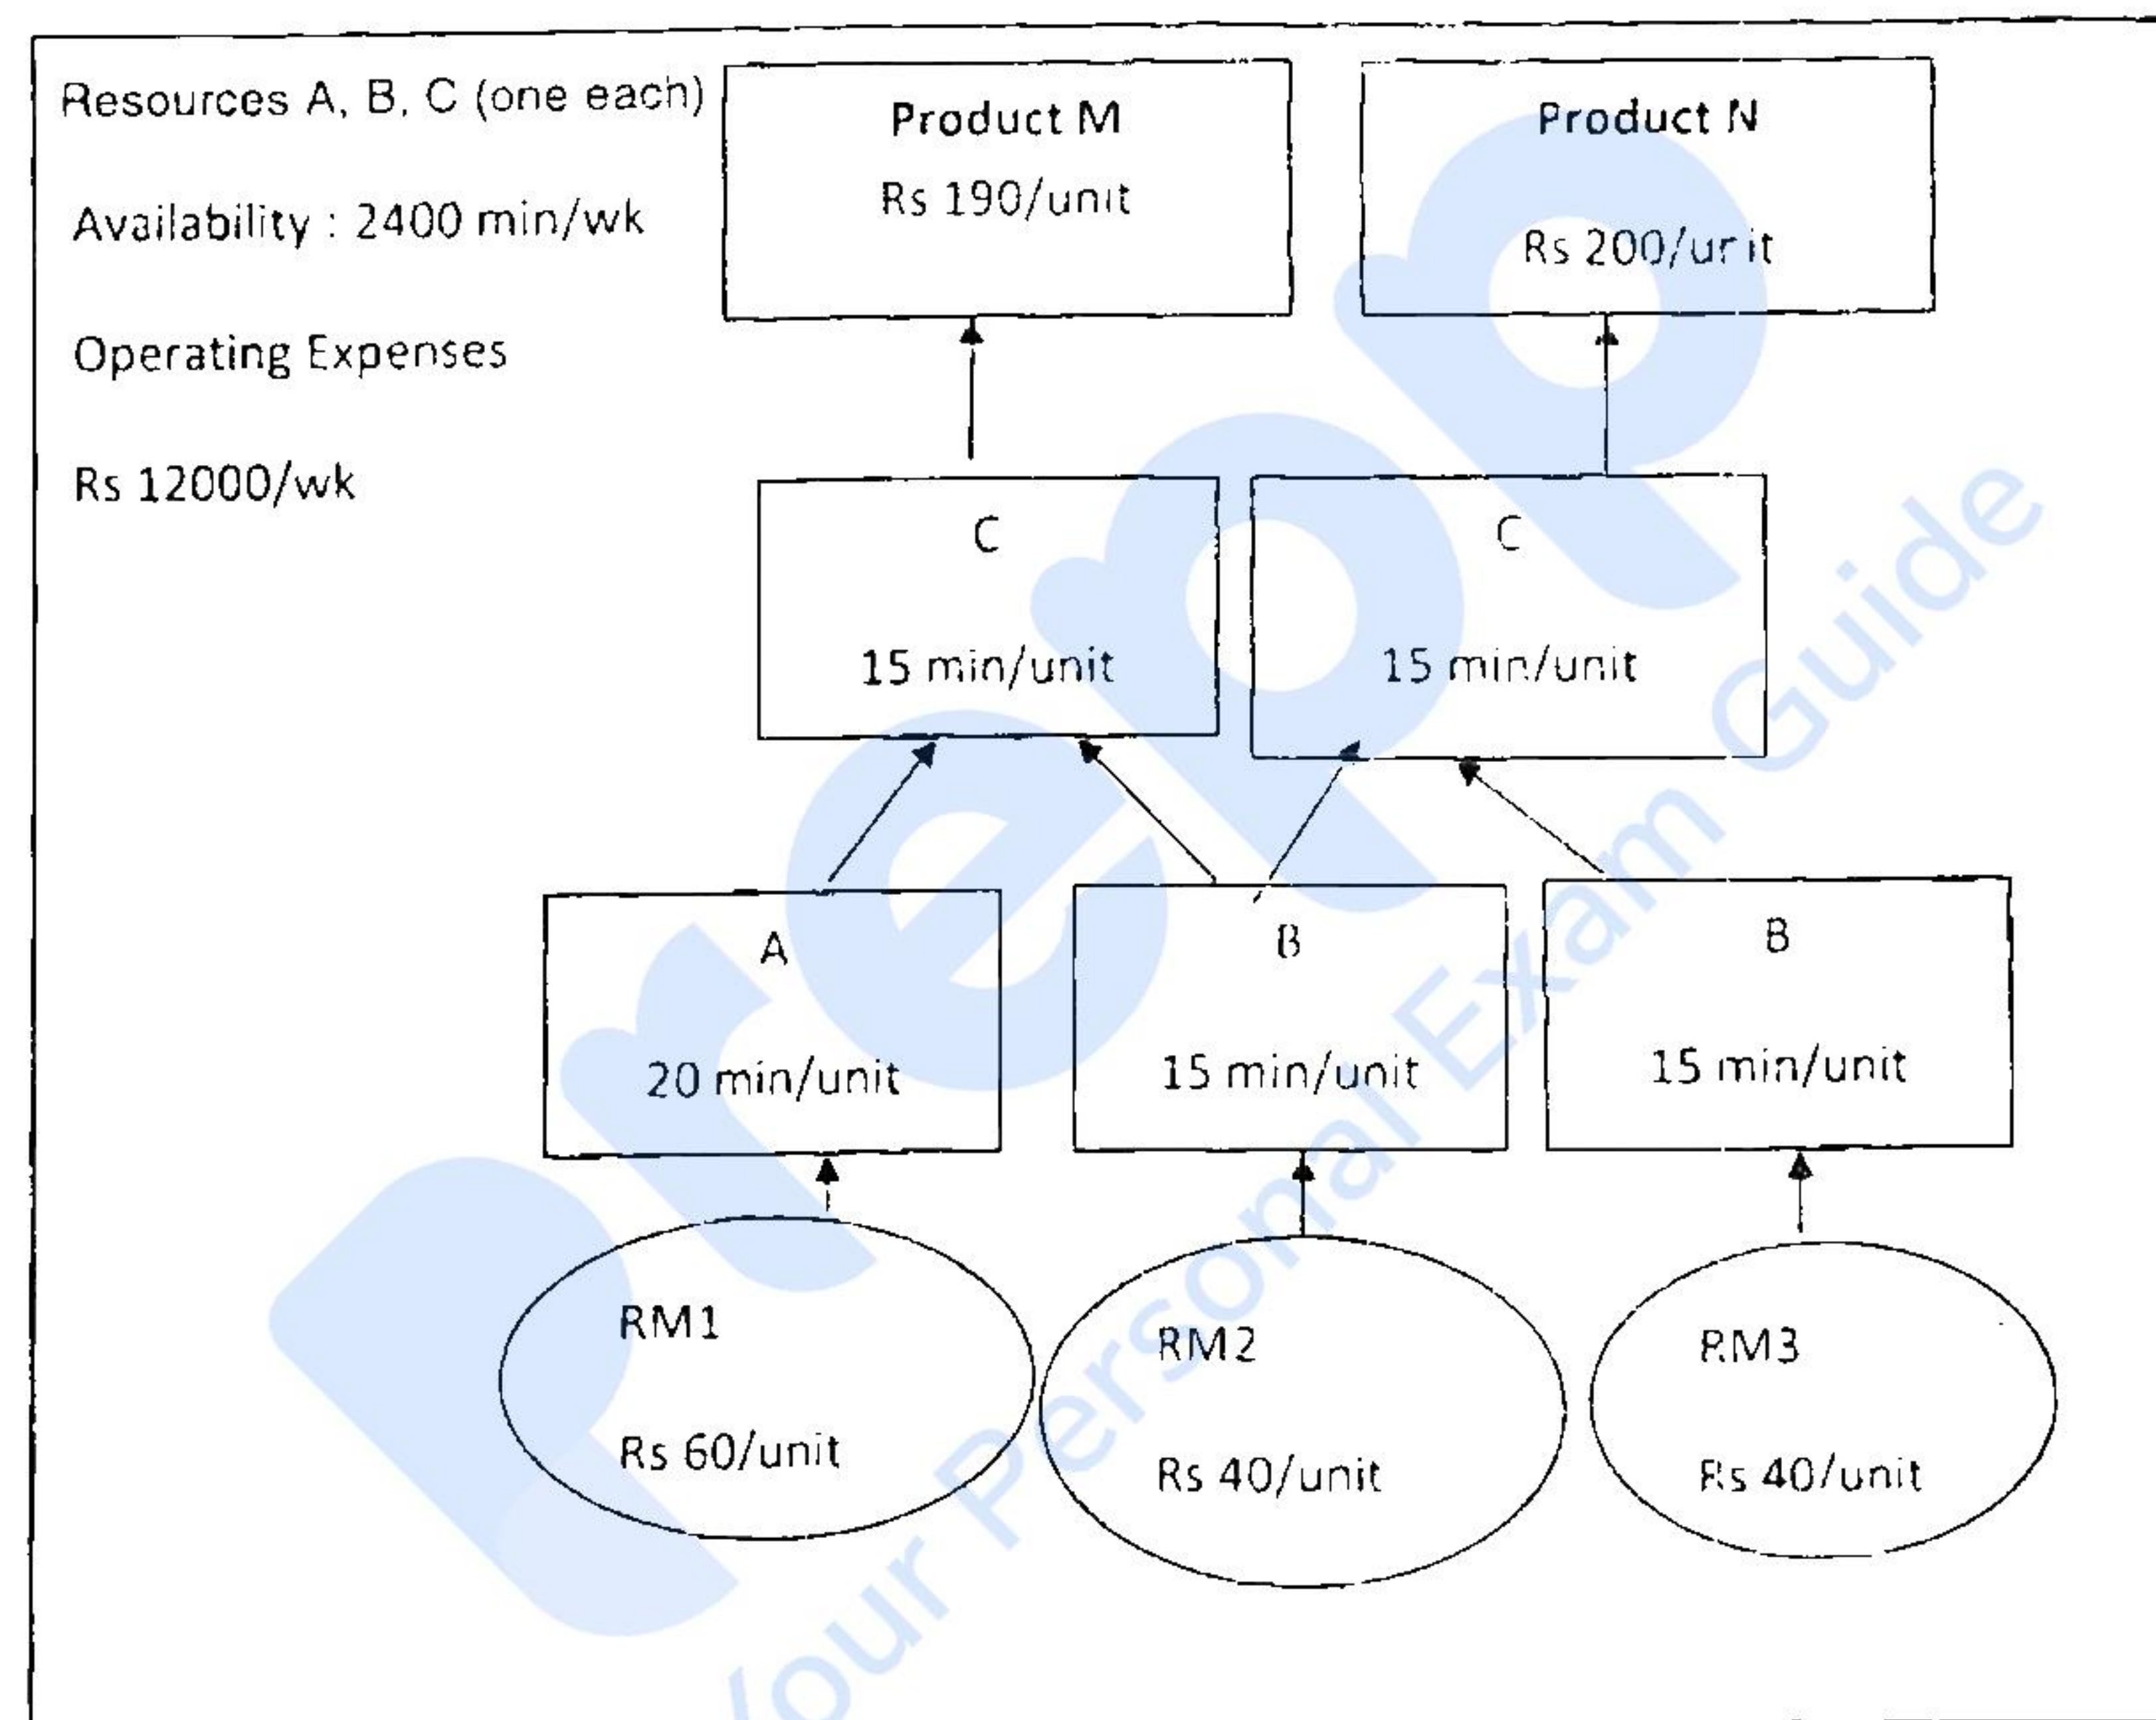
Resources A, B, C (one each)

Availability : 2400 min/wk

Operating Expenses

Rs 12000/wk

Product M

Rs 190/unit

Product N

Rs 200/unit

C

15 min/unit

C

15 min/unit

A

20 min/unit

B

15 min/unit

B

15 min/unit

RM1

Rs 60/unit

RM2

Rs 40/unit

RM3

Rs 40/unit

Your Personal Exam Guide